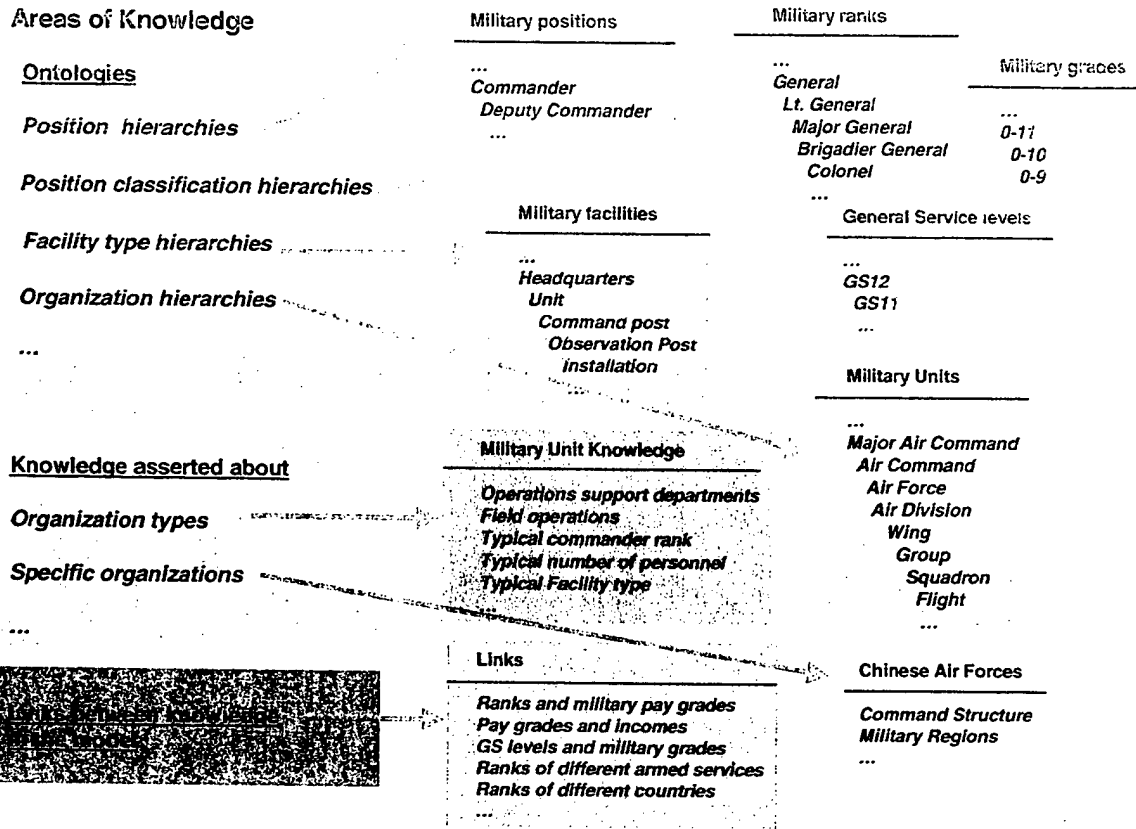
Areas of Knowledge

Ontologies

Position hierarchies

Position classification hierarchies

Facility type hierarchies

Organization hierarchies

...

Knowledge asserted about

Organization types

Specific organizations

...

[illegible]

Military positions

...
Commander
Deputy Commander
...

Military ranks

...
General
Lt. General
Major General
Brigadier General
Colonel
...

Military grades

...
0-11
0-10
0-9

Military facilities

...
Headquarters
Unit
Command post
Observation Post
Installation

General Service levels

...
GS12
GS11
...

Military Units

...
Major Air Command
Air Command
Air Force
Air Division
Wing
Group
Squadron
Flight
...

Military Unit Knowledge

Operations support departments
Field operations
Typical commander rank
Typical number of personnel
Typical Facility type
...

Links

Ranks and military pay grades
Pay grades and incomes
GS levels and military grades
Ranks of different armed services
Ranks of different countries
...

Chinese Air Forces

Command Structure
Military Regions
...